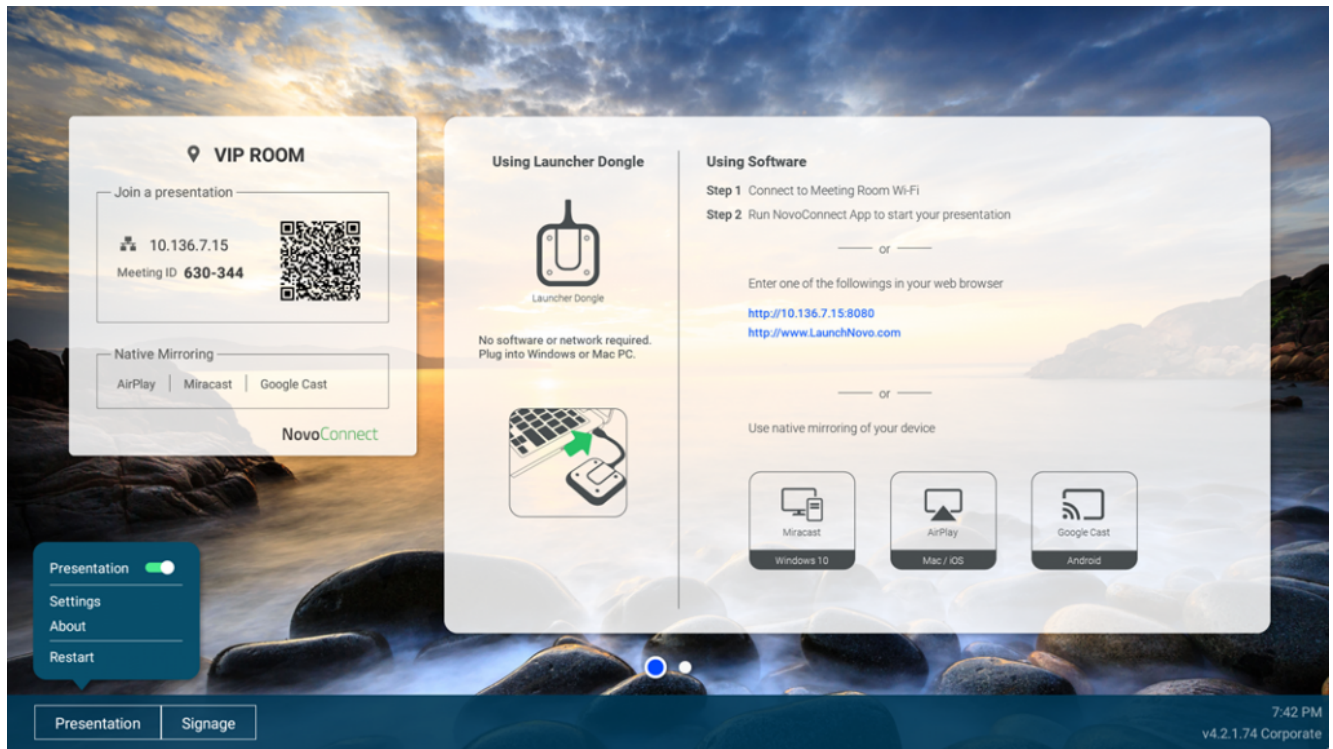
VIP ROOM

Join a presentation

10.136.7.15

Meeting ID 630-344

Native Mirroring

AirPlay | Miracast | Google Cast

NovoConnect

Using Launcher Dongle

Launcher Dongle

No software or network required. Plug into Windows or Mac PC.

Using Software

Step 1 Connect to Meeting Room Wi-Fi

Step 2 Run NovoConnect App to start your presentation

or

Enter one of the followings in your web browser

http://10.136.7.15:8080

http://www.LaunchNovo.com

or

Use native mirroring of your device

Miracast
Windows 10

AirPlay
Mac / iOS

Google Cast
Android

Presentation

Settings

About

Restart

Presentation | Signage

7:42 PM
v4.2.1.74 Corporate